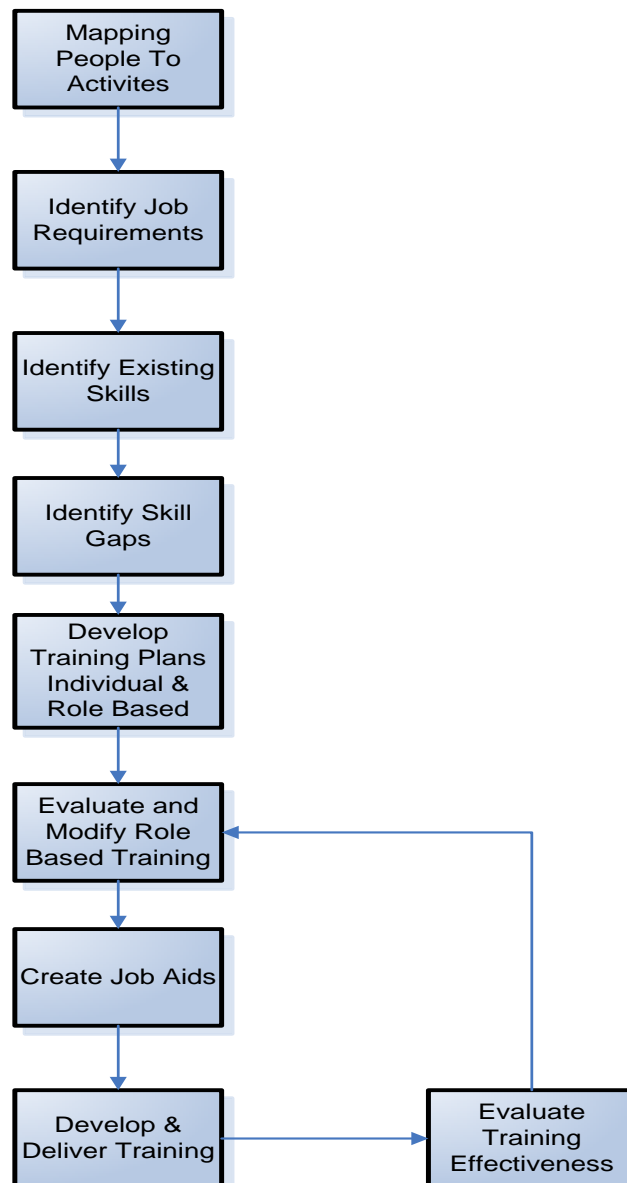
Mapping People To Activites

Identify Job Requirements

Identify Existing Skills

Identify Skill Gaps

Develop Training Plans Individual & Role Based

Evaluate and Modify Role Based Training

Create Job Aids

Develop & Deliver Training

Evaluate Training Effectiveness